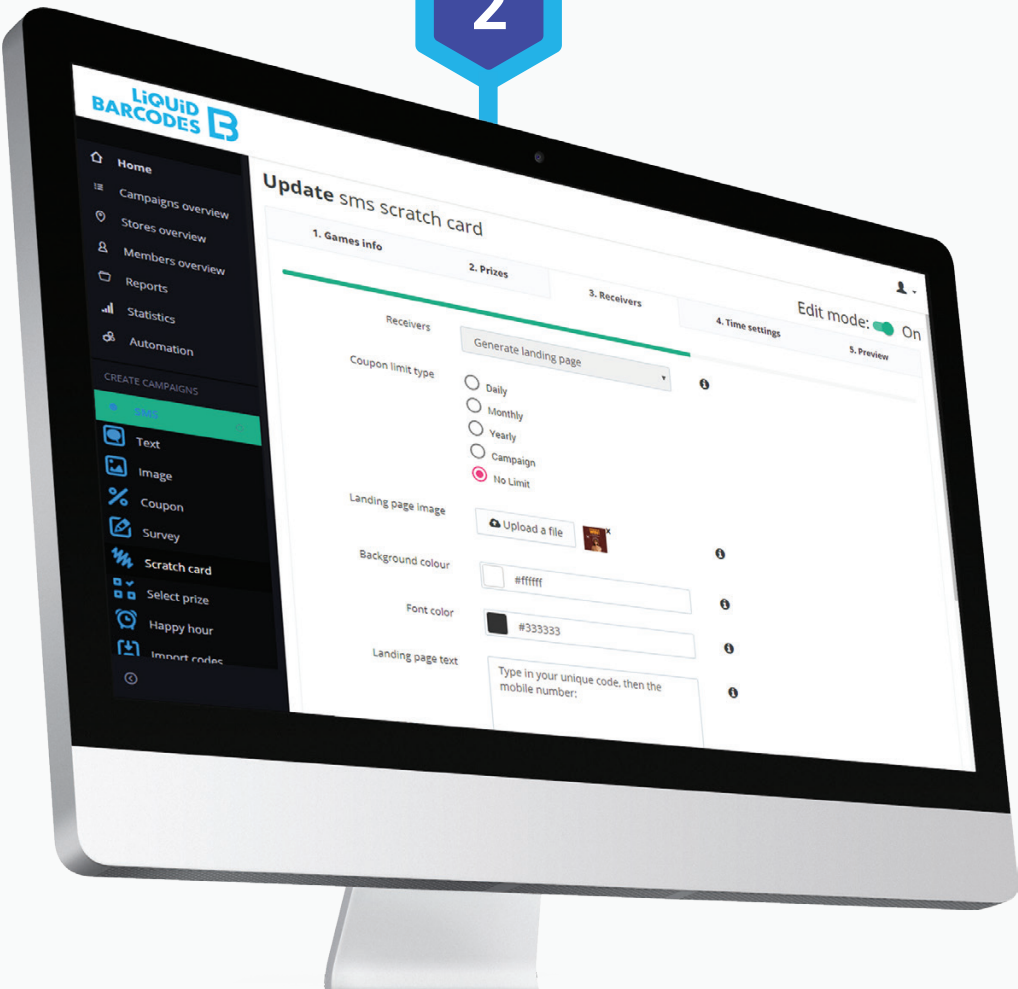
2

LiQUiD BARCODES

Home
Campaigns overview
Stores overview
Members overview
Reports
Statistics
Automation

CREATE CAMPAIGNS
SMS
Text
Image
Coupon
Survey
Scratch card
Select prize
Happy hour
Import codes

Update sms scratch card

Edit mode: On

1. Games info
2. Prizes
3. Receivers
4. Time settings
5. Preview

Receivers
Generate landing page

Coupon limit type
Daily
Monthly
Yearly
Campaign
No Limit

Landing page image
Upload a file

Background colour
#ffffff

Font color
#333333

Landing page text
Type in your unique code, then the mobile number: